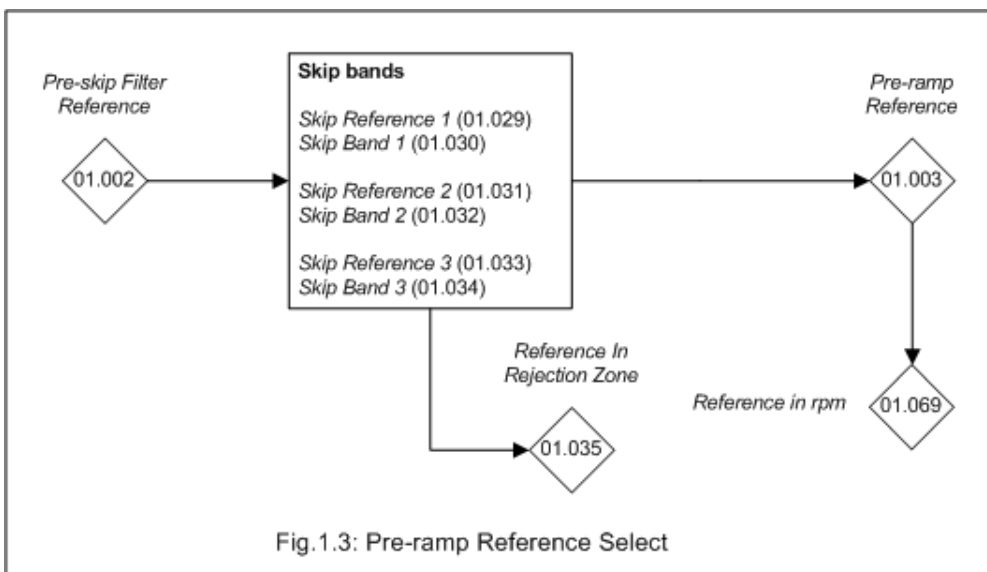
Pre-skip Filter Reference

01.002

Skip bands

Skip Reference 1 (01.029)
Skip Band 1 (01.030)

Skip Reference 2 (01.031)
Skip Band 2 (01.032)

Skip Reference 3 (01.033)
Skip Band 3 (01.034)

Pre-ramp Reference

01.003

Reference In Rejection Zone

01.035

Reference in rpm

01.069

Fig.1.3: Pre-ramp Reference Select